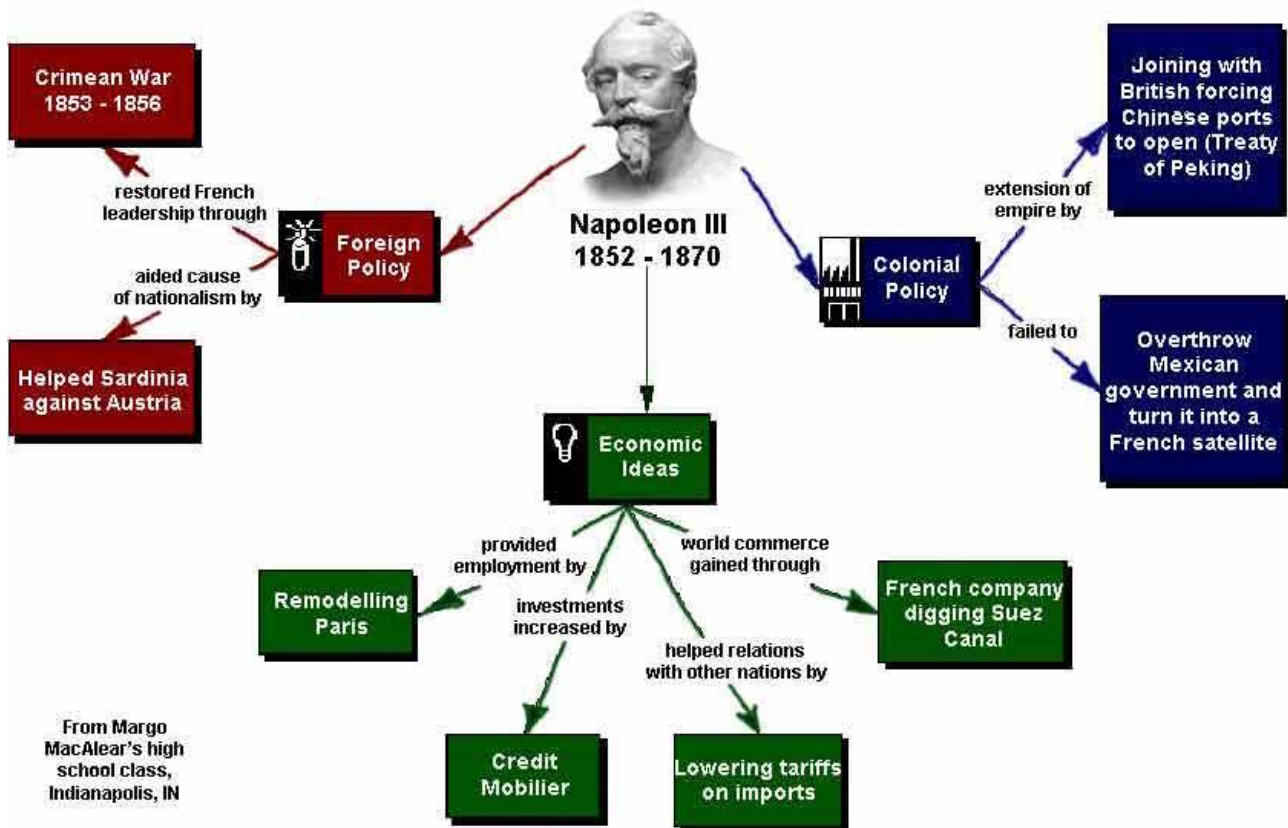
Crimean War 1853 - 1856

restored French leadership through

Foreign Policy

aided cause of nationalism by

Helped Sardinia against Austria

Napoleon III
1852 - 1870

Colonial Policy

extension of empire by

Joining with British forcing Chinese ports to open (Treaty of Peking)

failed to

Overthrow Mexican government and turn it into a French satellite

Economic Ideas

provided employment by

Remodelling Paris

investments increased by

Credit Mobilier

helped relations with other nations by

Lowering tariffs on imports

world commerce gained through

French company digging Suez Canal

From Margo MacAlear's high school class, Indianapolis, IN